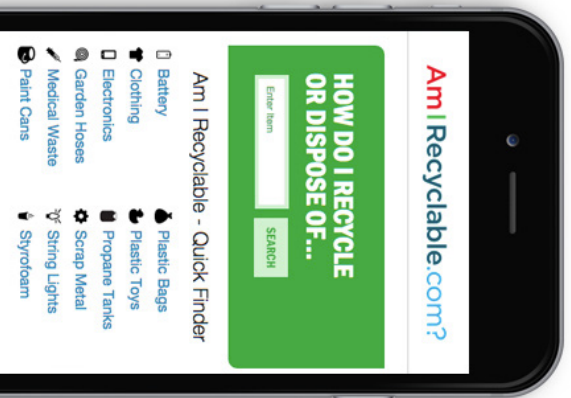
AmIRecyclable.com?

HOW DO I RECYCLE OR DISPOSE OF...

Enter Item

SEARCH

Am I Recyclable - Quick Finder

Battery
Clothing
Electronics
Garden Hoses
Medical Waste
Paint Cans

Plastic Bags
Plastic Toys
Propane Tanks
Scrap Metal
String Lights
Styrofoam